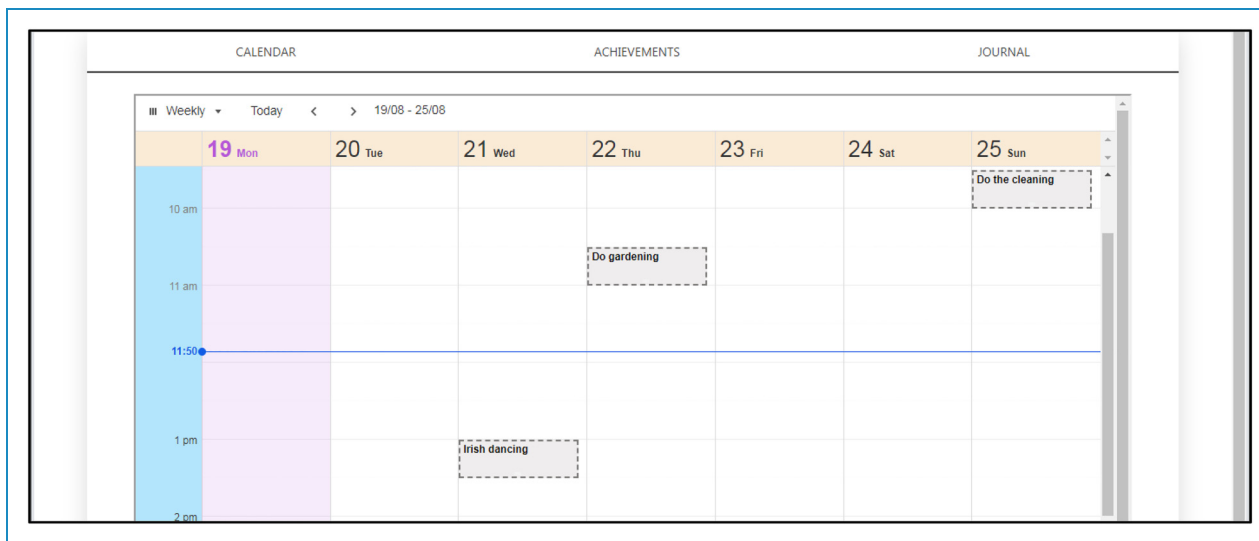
CALENDAR ACHIEVEMENTS JOURNAL

Weekly Today < > 19/08 - 25/08

| | 19 Mon | 20 Tue | 21 Wed | 22 Thu | 23 Fri | 24 Sat | 25 Sun |
|---|---|---|---|---|---|---|---|
| 10 am | | | | | | | Do the cleaning |
| 11 am | | | | Do gardening | | | |
| 11:50 | | | | | | | |
| 1 pm | | | Irish dancing | | | | |
| 2 pm | | | | | | | |